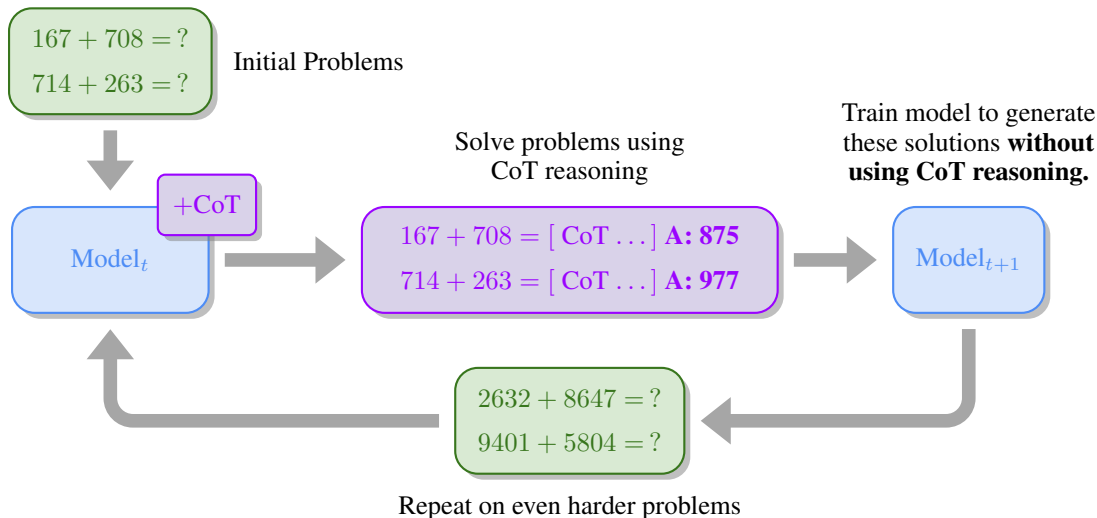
$167 + 708 = ?$
$714 + 263 = ?$

Initial Problems

+CoT

Model$_t$

Solve problems using CoT reasoning

$167 + 708 =$ [ CoT . . . ] **A: 875**
$714 + 263 =$ [ CoT . . . ] **A: 977**

Train model to generate these solutions **without using CoT reasoning.**

Model$_{t+1}$

$2632 + 8647 = ?$
$9401 + 5804 = ?$

Repeat on even harder problems